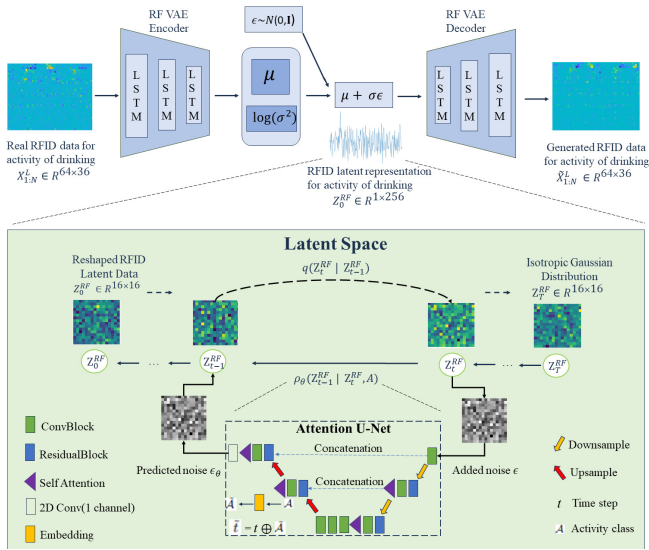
RF VAE Encoder

$\epsilon \sim N(0, \mathbf{I})$

RF VAE Decoder

L S T M

L S T M

L S T M

$\mu$

$\log(\sigma^2)$

$\mu + \sigma\epsilon$

L S T M

L S T M

L S T M

Real RFID data for activity of drinking $X_{1:N}^{L} \in R^{64\times36}$

RFID latent representation for activity of drinking $Z_0^{RF} \in R^{1\times256}$

Generated RFID data for activity of drinking $\hat{X}_{1:N}^{L} \in R^{64\times36}$

Latent Space

Reshaped RFID Latent Data $Z_0^{RF} \in R^{16\times16}$

$q(Z_t^{RF} \mid Z_{t-1}^{RF})$

Isotropic Gaussian Distribution $Z_T^{RF} \in R^{16\times16}$

$Z_0^{RF}$

...

$Z_{t-1}^{RF}$

$Z_t^{RF}$

...

$Z_T^{RF}$

$\rho_\theta(Z_{t-1}^{RF} \mid Z_t^{RF}, A)$

Attention U-Net

ConvBlock

ResidualBlock

Self Attention

2D Conv(1 channel)

Embedding

Concatenation

Concatenation

Predicted noise $\epsilon_\theta$

Added noise $\epsilon$

$\hat{A}$

$A$

$\hat{t} - t \oplus \hat{A}$

Downsample

Upsample

$t$ Time step

$A$ Activity class